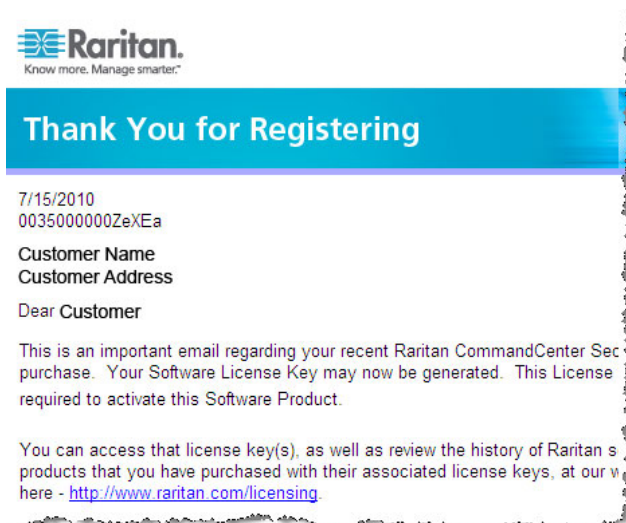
Raritan.
Know more. Manage smarter.™

Thank You for Registering

7/15/2010
0035000000ZeXEa

Customer Name
Customer Address

Dear Customer

This is an important email regarding your recent Raritan CommandCenter Sec purchase. Your Software License Key may now be generated. This License required to activate this Software Product.

You can access that license key(s), as well as review the history of Raritan s products that you have purchased with their associated license keys, at our w here - http://www.raritan.com/licensing.